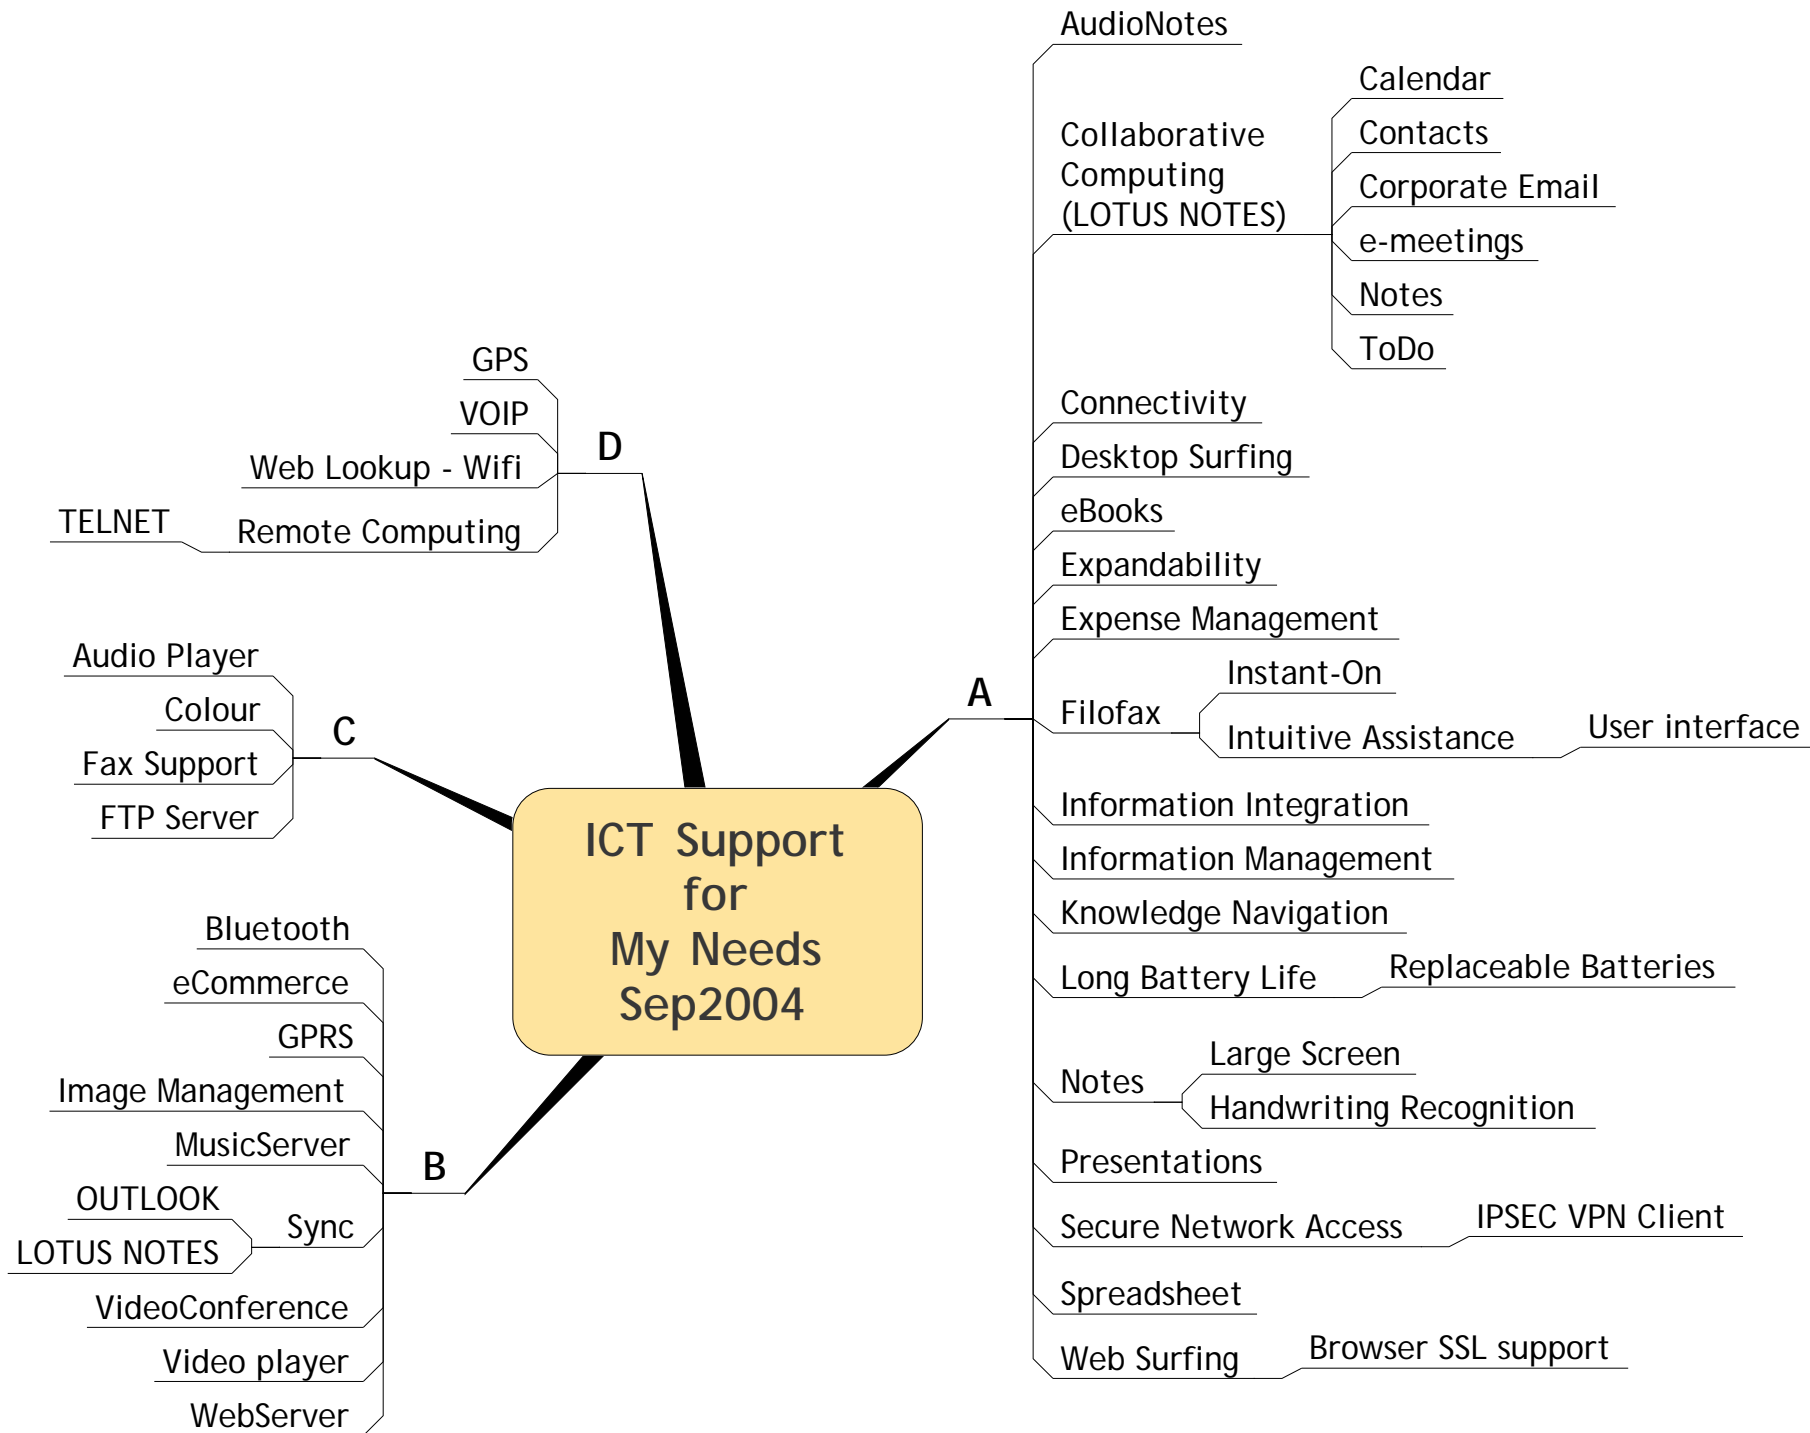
ICT Support for My Needs Sep2004

A

AudioNotes

Collaborative Computing (LOTUS NOTES)

Calendar

Contacts

Corporate Email

e-meetings

Notes

ToDo

Connectivity

Desktop Surfing

eBooks

Expandability

Expense Management

Filofax

Instant-On

Intuitive Assistance

User interface

Information Integration

Information Management

Knowledge Navigation

Long Battery Life

Replaceable Batteries

Notes

Large Screen

Handwriting Recognition

Presentations

Secure Network Access

IPSEC VPN Client

Spreadsheet

Web Surfing

Browser SSL support

B

Bluetooth

eCommerce

GPRS

Image Management

MusicServer

Sync

OUTLOOK

LOTUS NOTES

VideoConference

Video player

WebServer

C

Audio Player

Colour

Fax Support

FTP Server

D

GPS

VOIP

Web Lookup - Wifi

Remote Computing

TELNET